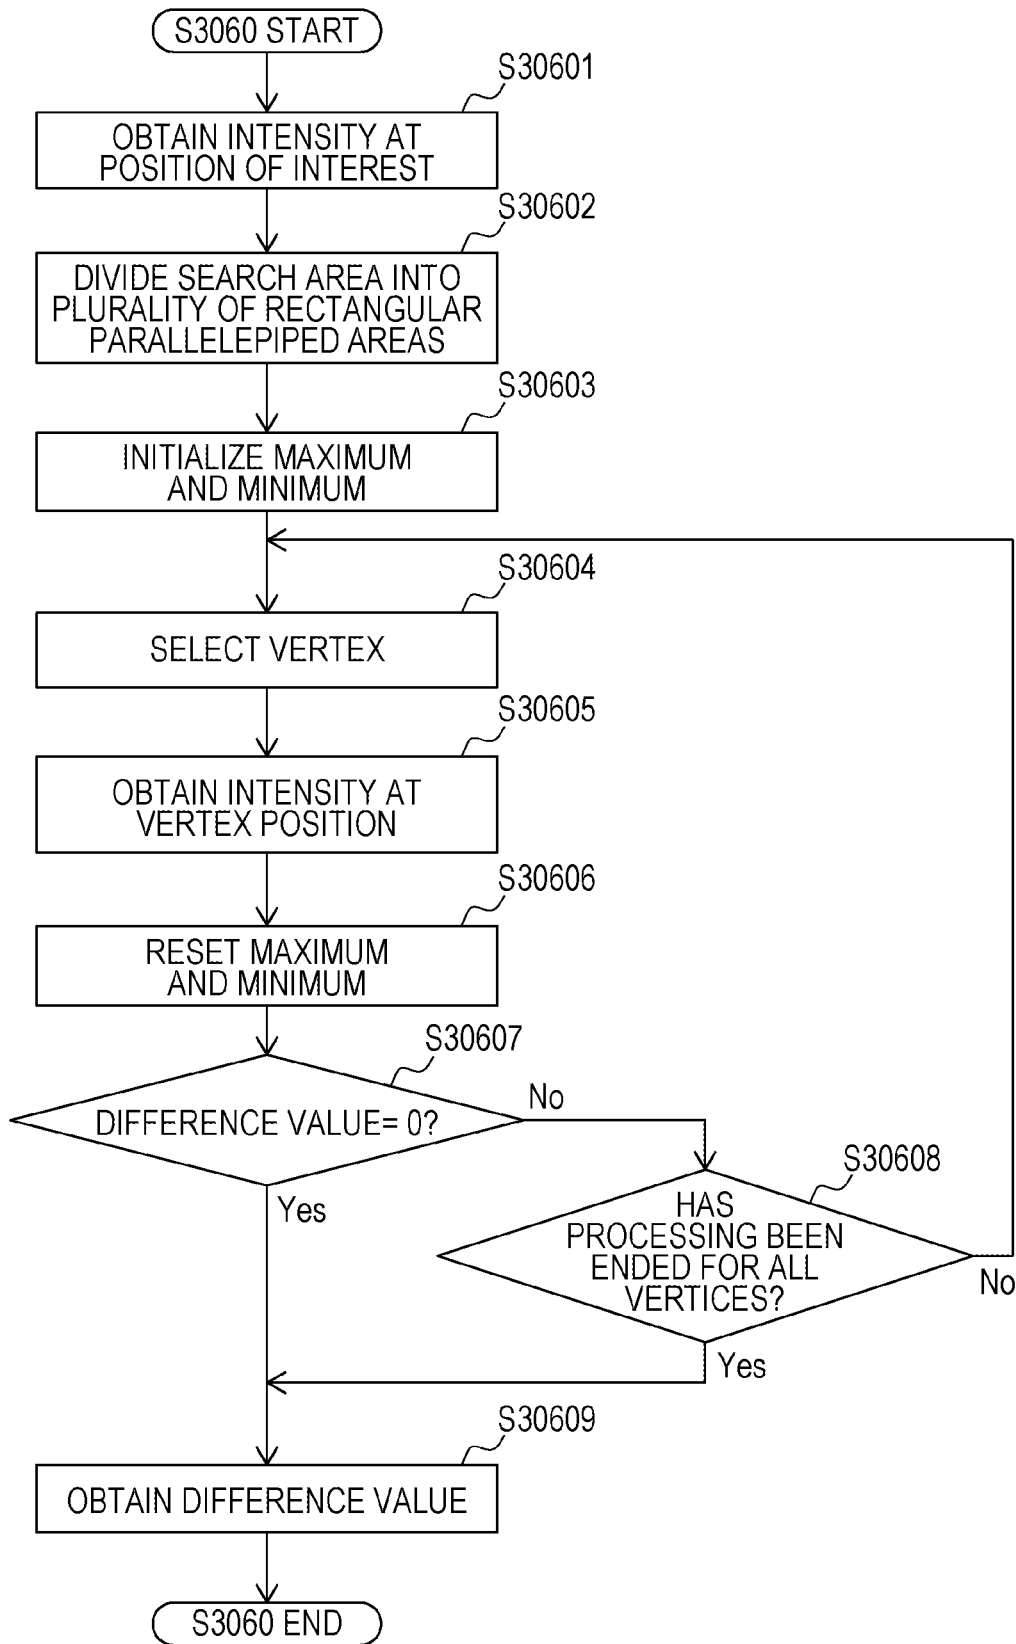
S3060 START

S30601

OBTAIN INTENSITY AT POSITION OF INTEREST

S30602

DIVIDE SEARCH AREA INTO PLURALITY OF RECTANGULAR PARALLELEPIPED AREAS

S30603

INITIALIZE MAXIMUM AND MINIMUM

S30604

SELECT VERTEX

S30605

OBTAIN INTENSITY AT VERTEX POSITION

S30606

RESET MAXIMUM AND MINIMUM

S30607

DIFFERENCE VALUE= 0?

No

Yes

S30608

HAS PROCESSING BEEN ENDED FOR ALL VERTICES?

No

Yes

S30609

OBTAIN DIFFERENCE VALUE

S3060 END